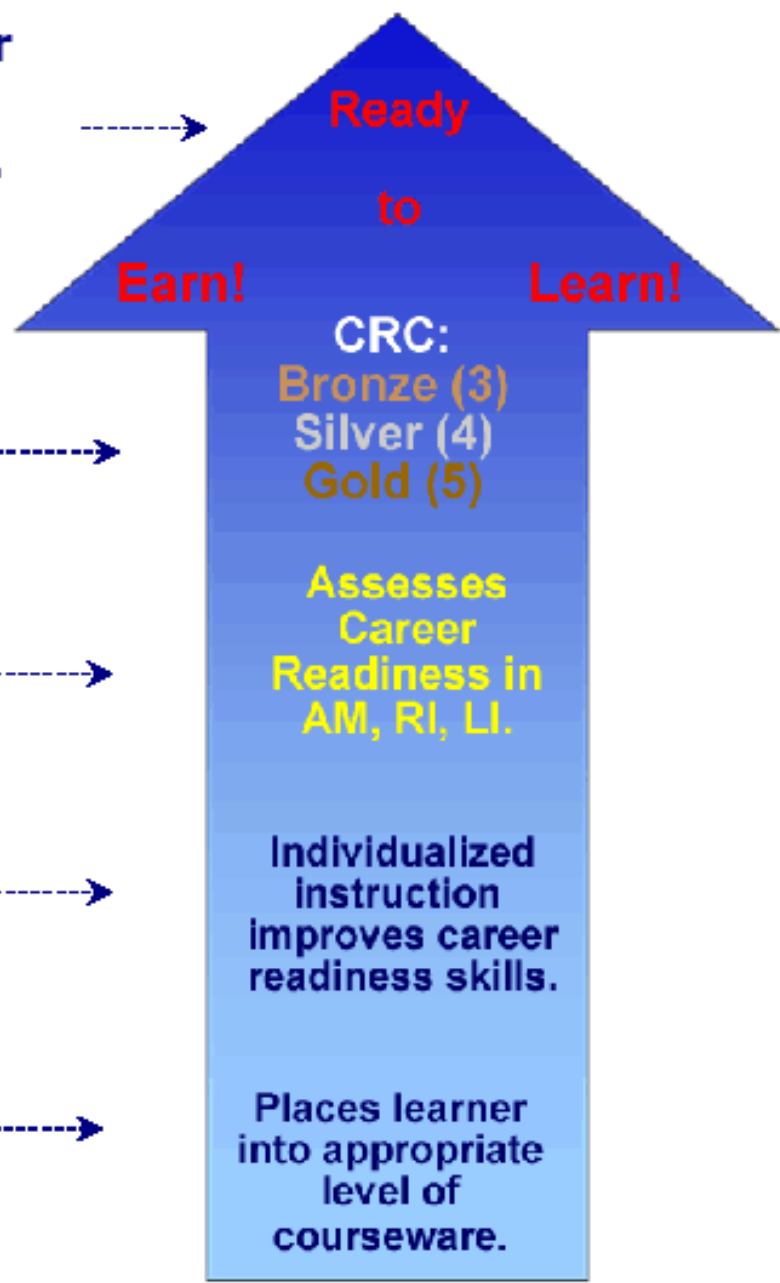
r

Ready

to

Earn! Learn!

CRC:
Bronze (3)
Silver (4)
Gold (5)

Assesses Career Readiness in AM, RI, LI.

Individualized instruction improves career readiness skills.

Places learner into appropriate level of courseware.